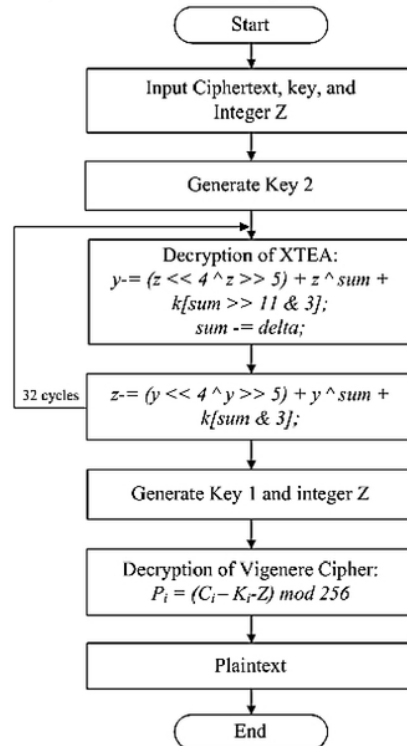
Start

Input Ciphertext, key, and Integer Z

Generate Key 2

Decryption of XTEA:
y-= (z << 4 ^ z >> 5) + z ^ sum + k[sum >> 11 & 3];
sum -= delta;

32 cycles

z-= (y << 4 ^ y >> 5) + y ^ sum + k[sum & 3];

Generate Key 1 and integer Z

Decryption of Vigenere Cipher:
$P_i = (C_i - K_i - Z) \bmod 256$

Plaintext

End